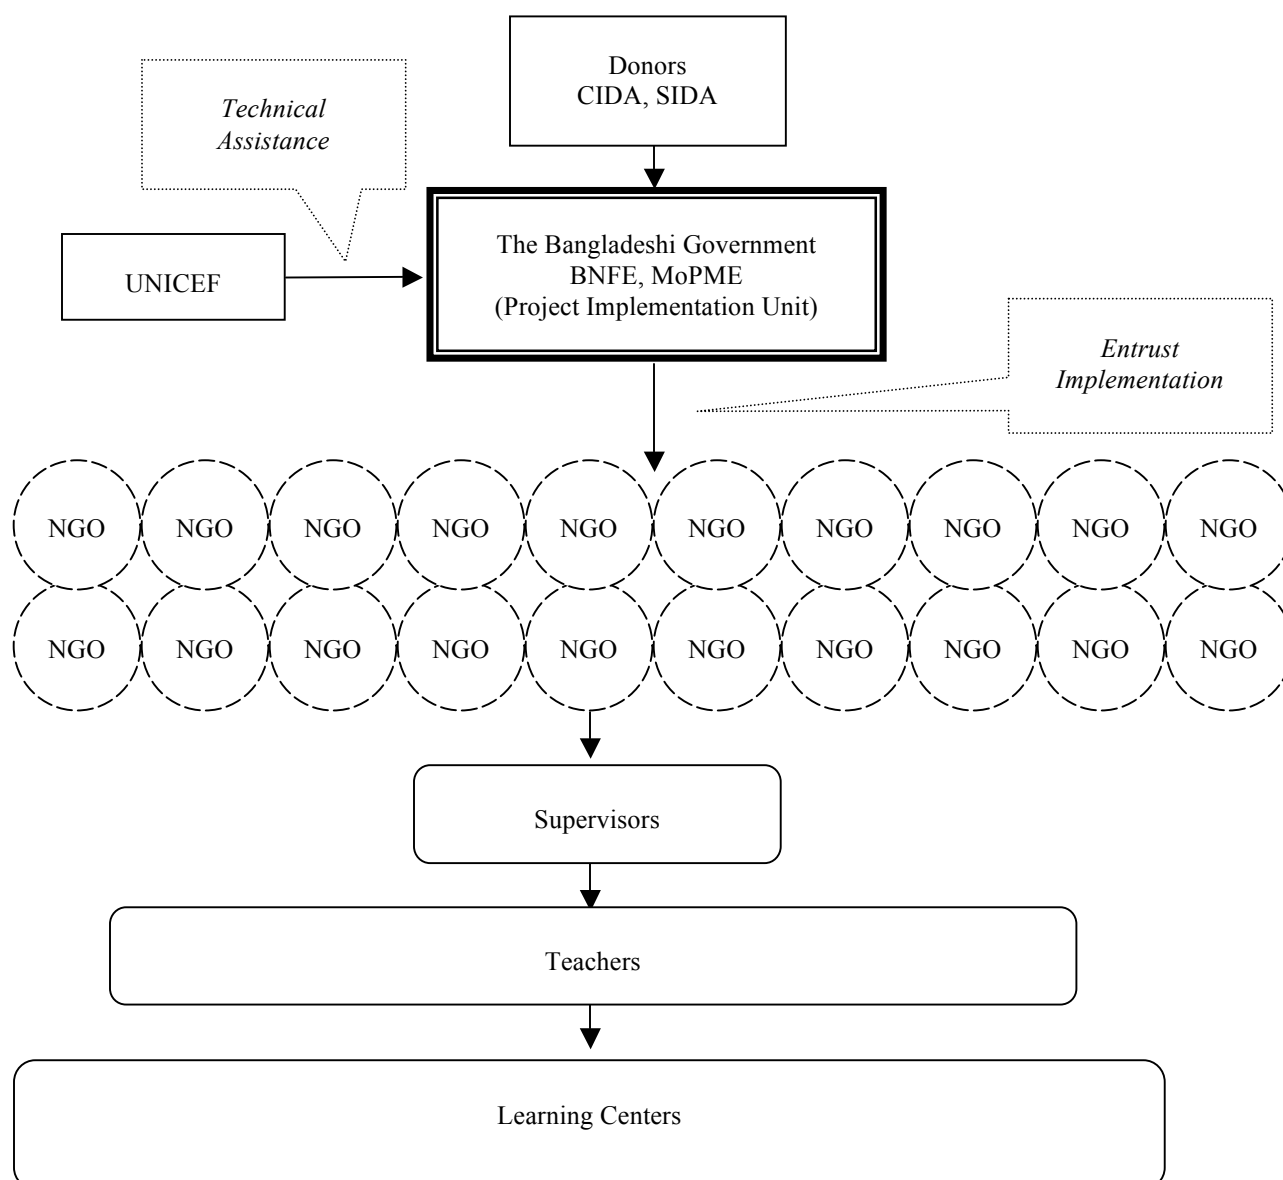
Donors
CIDA, SIDA

Technical Assistance

UNICEF

The Bangladeshi Government
BNFE, MoPME
(Project Implementation Unit)

Entrust Implementation

NGO NGO NGO NGO NGO NGO NGO NGO NGO NGO
NGO NGO NGO NGO NGO NGO NGO NGO NGO NGO

Supervisors

Teachers

Learning Centers